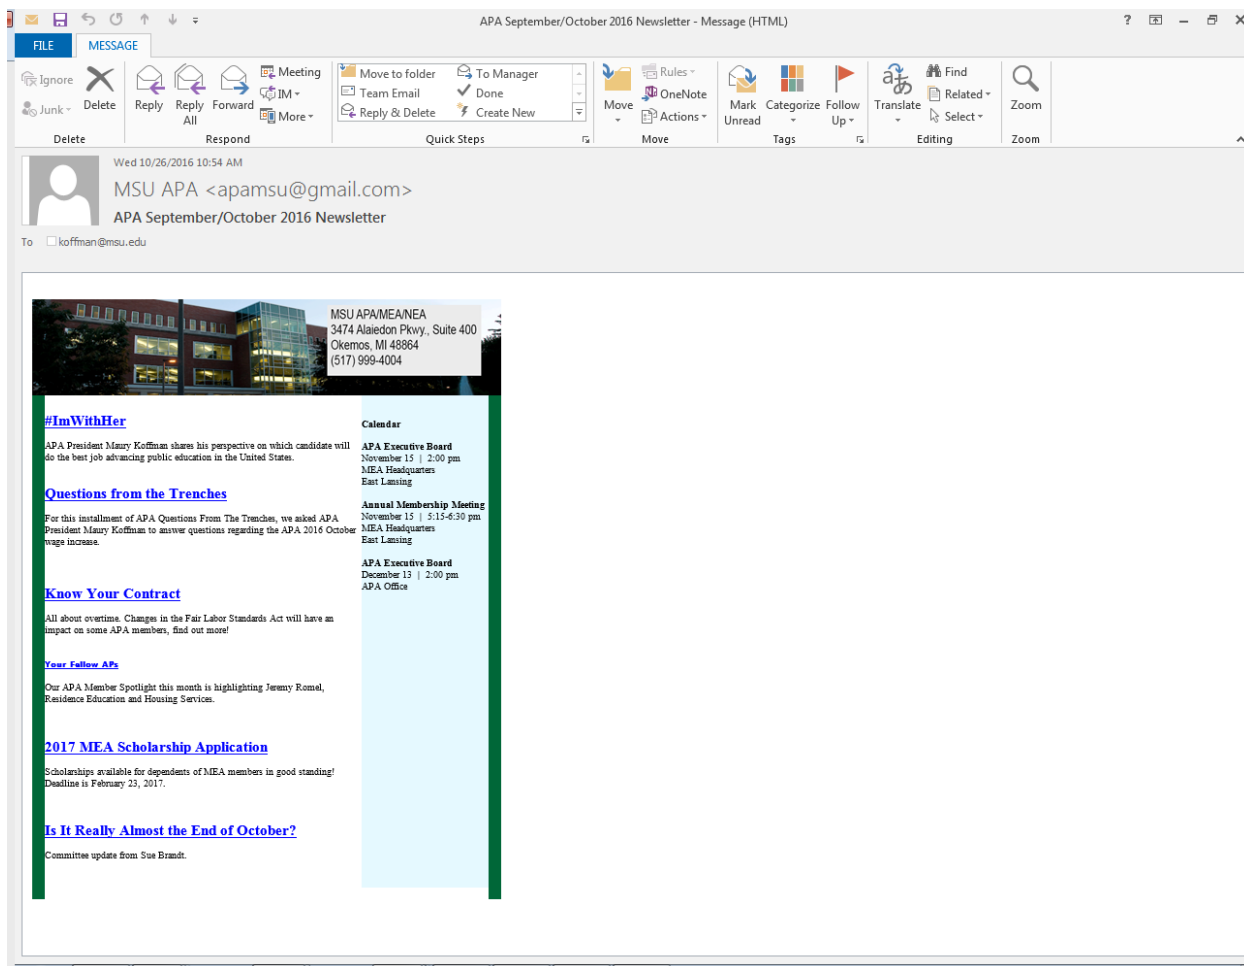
APA September/October 2016 Newsletter - Message (HTML)

FILE MESSAGE

Ignore Junk Delete Delete

Reply Reply All Forward Meeting IM More Respond

Move to folder Team Email Reply & Delete To Manager Done Create New Quick Steps

Move Rules OneNote Actions Move

Mark Unread Categorize Follow Up Tags

Translate Find Related Select Editing

Zoom Zoom

Wed 10/26/2016 10:54 AM

MSU APA <apamsu@gmail.com>

APA September/October 2016 Newsletter

To koffman@msu.edu

MSU APA/MEA/NEA
3474 Alaiedon Pkwy., Suite 400
Okemos, MI 48864
(517) 999-4004

#ImWithHer

APA President Maury Koffman shares his perspective on which candidate will do the best job advancing public education in the United States.

Questions from the Trenches

For this installment of APA Questions From The Trenches, we asked APA President Maury Koffman to answer questions regarding the APA 2016 October wage increase.

Know Your Contract

All about overtime. Changes in the Fair Labor Standards Act will have an impact on some APA members, find out more!

Your Fellow APs

Our APA Member Spotlight this month is highlighting Jeremy Romel, Residence Education and Housing Services.

2017 MEA Scholarship Application

Scholarships available for dependents of MEA members in good standing! Deadline is February 23, 2017.

Is It Really Almost the End of October?

Committee update from Sue Brandt.

Calendar

APA Executive Board
November 15 | 2:00 pm
MEA Headquarters
East Lansing

Annual Membership Meeting
November 15 | 5:15-6:30 pm
MEA Headquarters
East Lansing

APA Executive Board
December 13 | 2:00 pm
APA Office